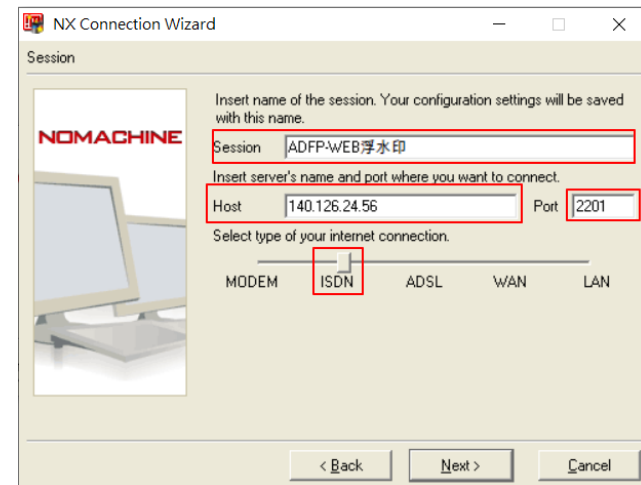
NX Connection Wizard

Session

NOMACHINE

Insert name of the session. Your configuration settings will be saved with this name.

Session ADFP-WEB浮水印

Insert server's name and port where you want to connect.

Host 140.126.24.56 Port 2201

Select type of your internet connection.

MODEM ISDN ADSL WAN LAN

< Back Next > Cancel